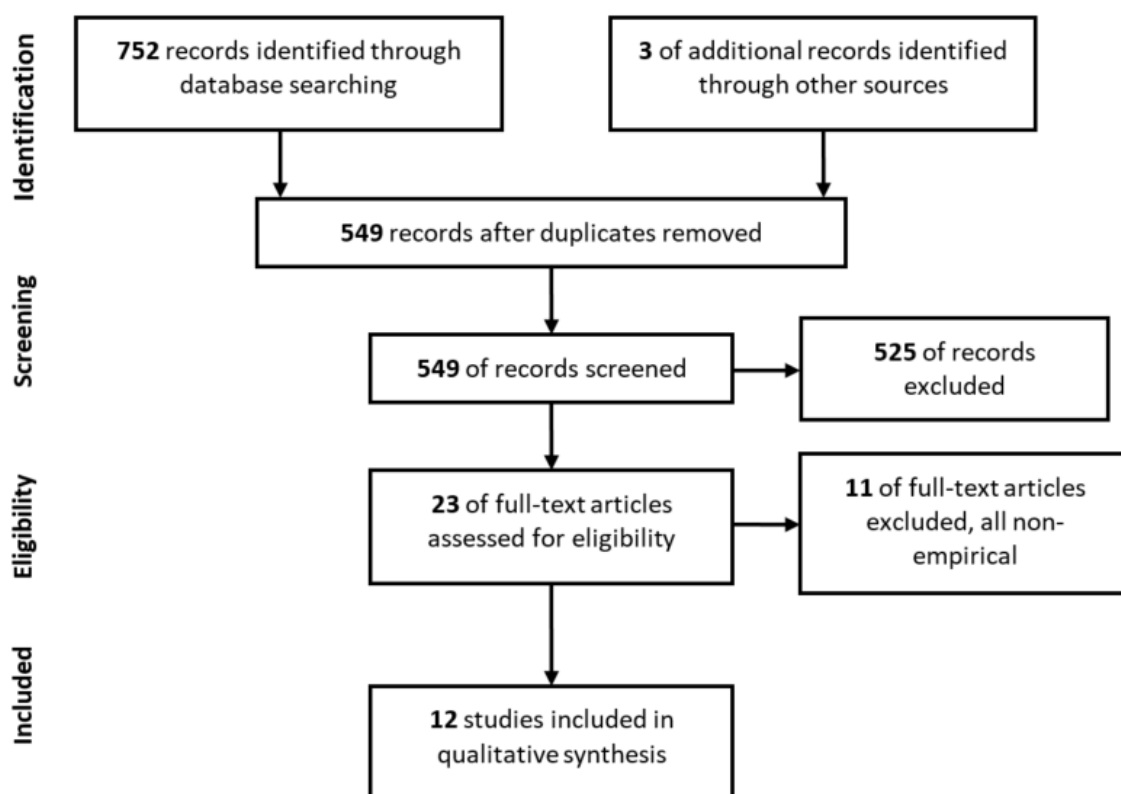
Identification

752 records identified through database searching

3 of additional records identified through other sources

549 records after duplicates removed

Screening

549 of records screened

525 of records excluded

Eligibility

23 of full-text articles assessed for eligibility

11 of full-text articles excluded, all non-empirical

Included

12 studies included in qualitative synthesis